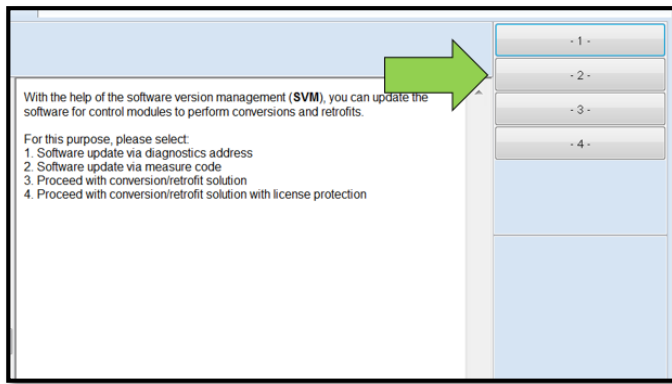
With the help of the software version management (SVM), you can update the software for control modules to perform conversions and retrofits.

For this purpose, please select:
1. Software update via diagnostics address
2. Software update via measure code
3. Proceed with conversion/retrofit solution
4. Proceed with conversion/retrofit solution with license protection

- 1 -
- 2 -
- 3 -
- 4 -